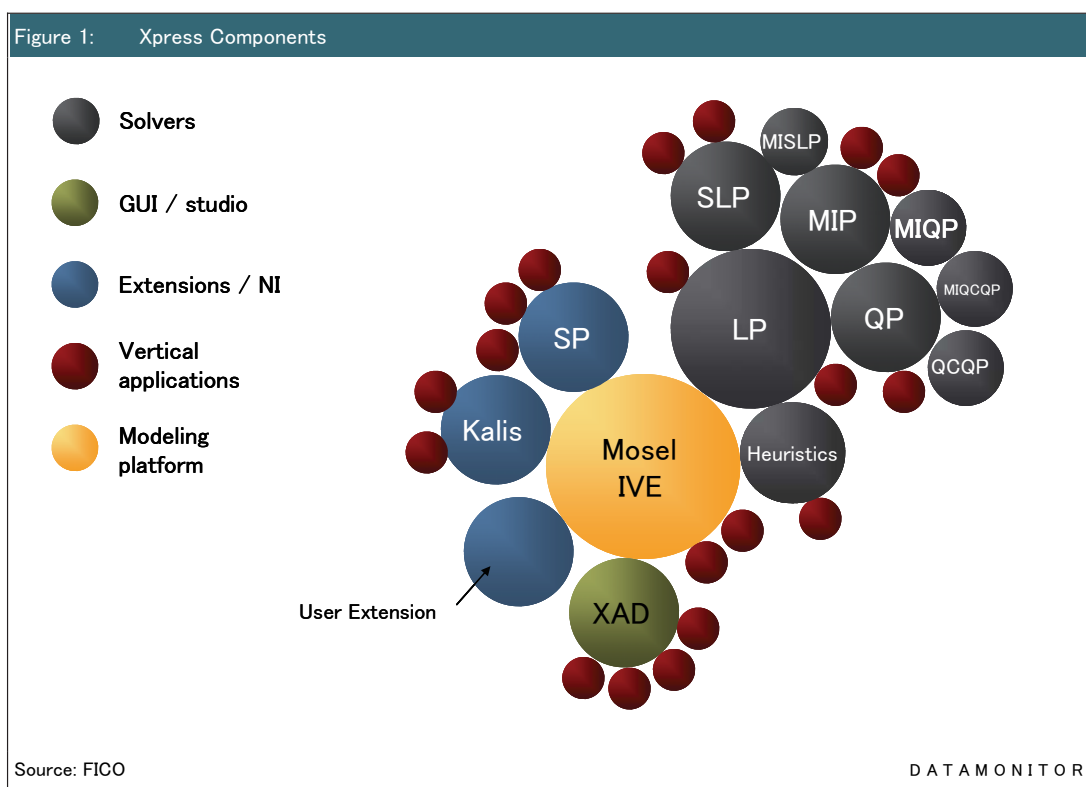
Figure 1: Xpress Components

Solvers

GUI / studio

Extensions / NI

Vertical applications

Modeling platform

MISLP
SLP
MIP
MIQP
MIQCQP
LP
QP
QCQP
SP
Kalis
Mosel IVE
Heuristics
XAD

User Extension

Source: FICO

DATAMONITOR